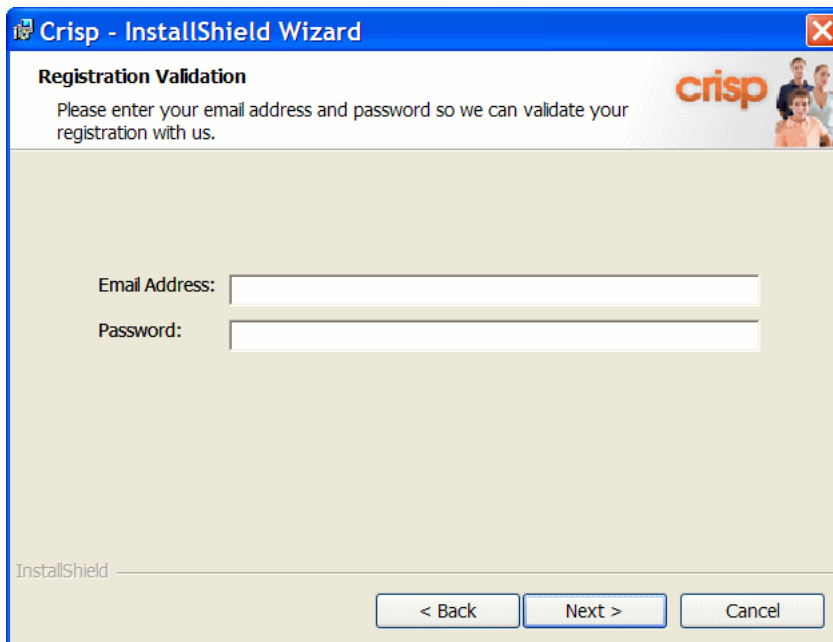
Crisp - InstallShield Wizard

Registration Validation

Please enter your email address and password so we can validate your registration with us.

crisp

Email Address:

Password:

InstallShield

< Back

Next >

Cancel